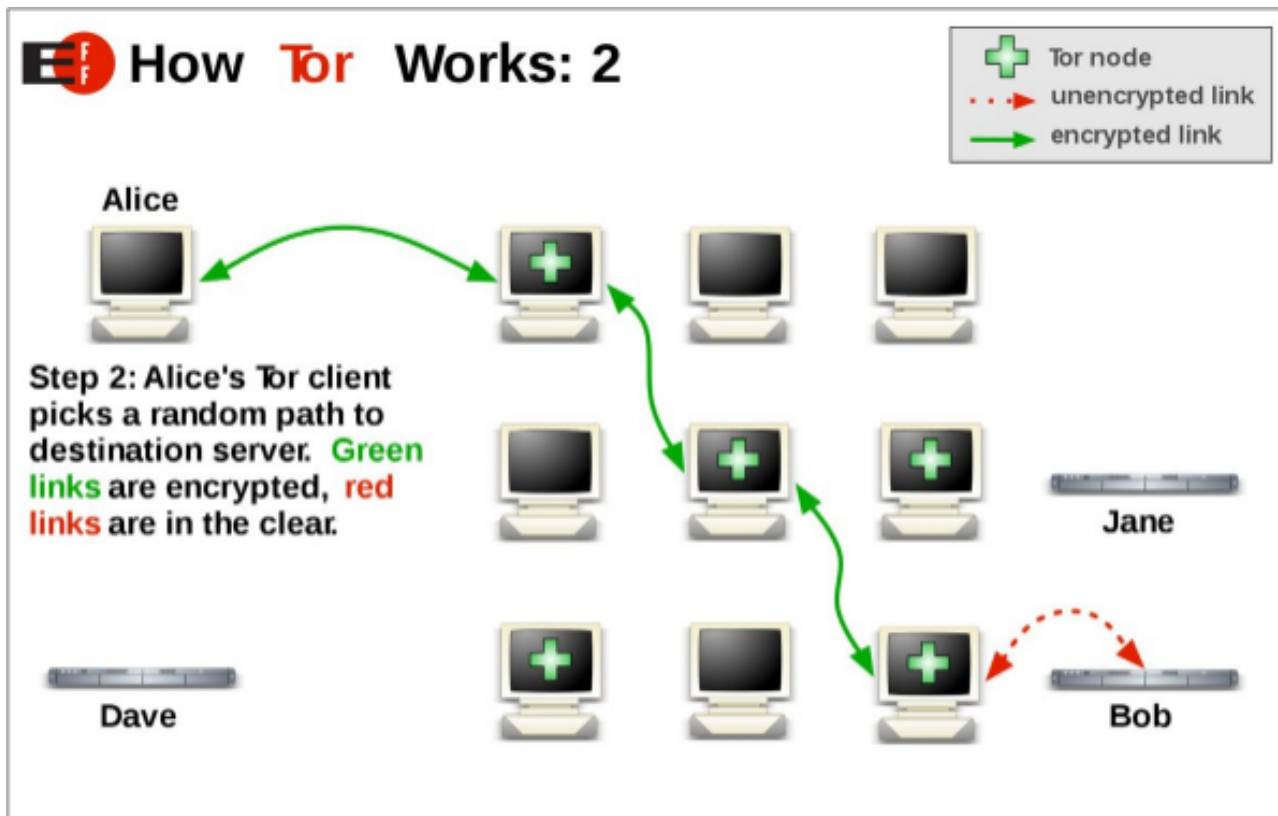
EFF How Tor Works: 2

Tor node
unencrypted link
encrypted link

Alice

Step 2: Alice's Tor client picks a random path to destination server. Green links are encrypted, red links are in the clear.

Jane

Dave

Bob